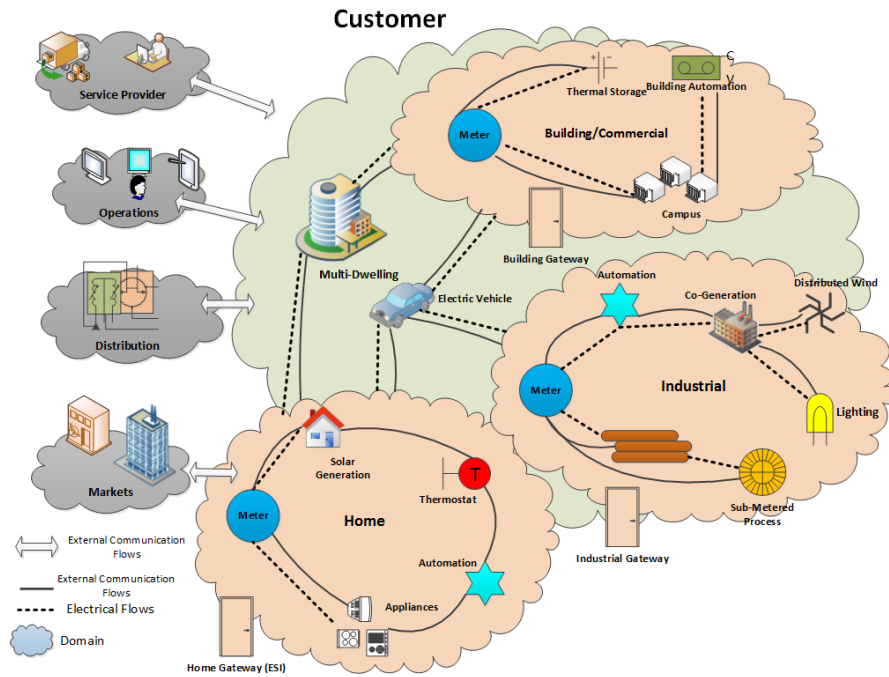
Customer

Service Provider

Operations

Distribution

Markets

Thermal Storage

Building Automation

C
V

Meter

Building/Commercial

Campus

Multi-Dwelling

Building Gateway

Electric Vehicle

Automation

Co-Generation

Distributed Wind

Meter

Industrial

Lighting

Solar Generation

Thermostat

T

Meter

Home

Sub-Metered Process

Industrial Gateway

Automation

Appliances

Home Gateway (ESI)

External Communication Flows

External Communication Flows

Electrical Flows

Domain